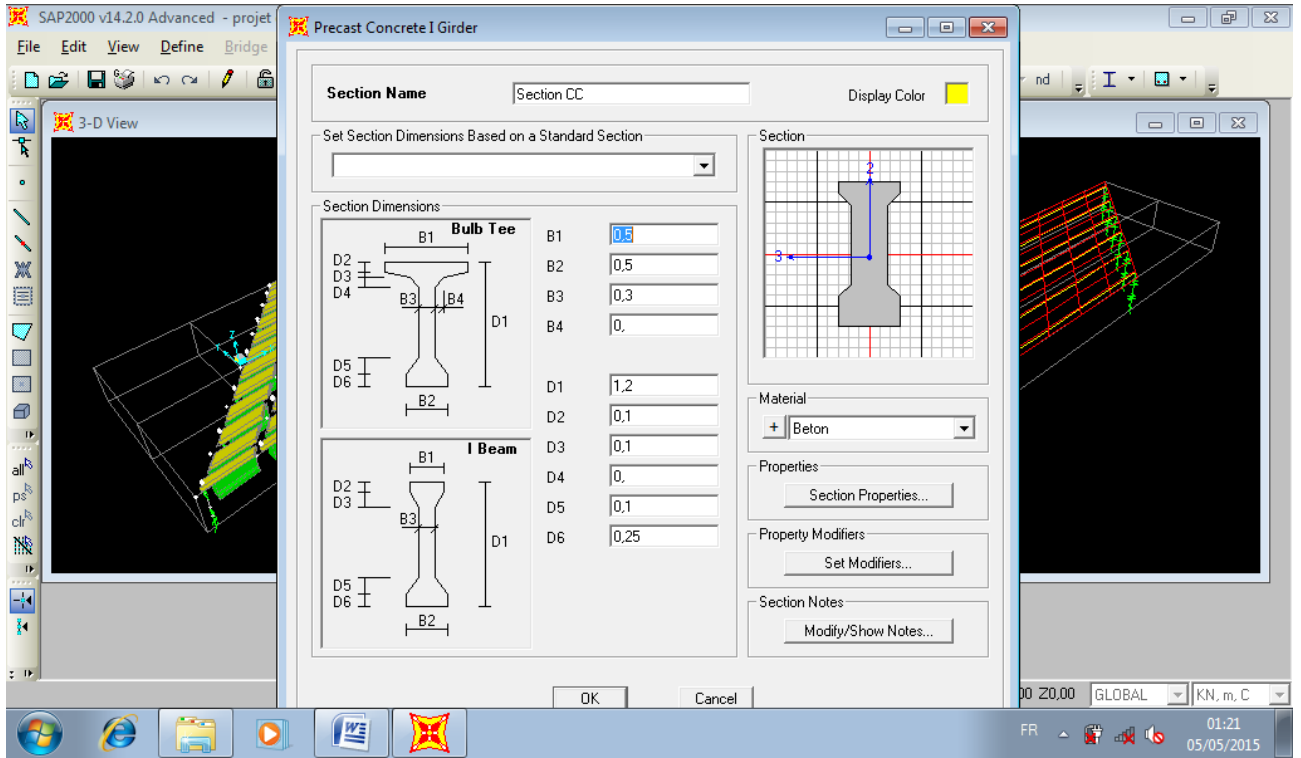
SAP2000 v14.2.0 Advanced - projet

File Edit View Define Bridge

3-D View

Precast Concrete I Girder

Section Name Section CC Display Color

Set Section Dimensions Based on a Standard Section

Section Dimensions

Bulb Tee

B1
D2
D3
D4
B3
B4
D1
D5
D6
B2

I Beam

B1
D2
D3
B3
D1
D5
D6
B2

| | |
|---|---|
| B1 | 0,5 |
| B2 | 0,5 |
| B3 | 0,3 |
| B4 | 0, |
| D1 | 1,2 |
| D2 | 0,1 |
| D3 | 0,1 |
| D4 | 0, |
| D5 | 0,1 |
| D6 | 0,25 |

Section

2
3

Material
+ Beton

Properties
Section Properties...

Property Modifiers
Set Modifiers...

Section Notes
Modify/Show Notes...

OK Cancel

nd

all ps clr

00 Z0,00 GLOBAL KN, m, C

FR 01:21 05/05/2015